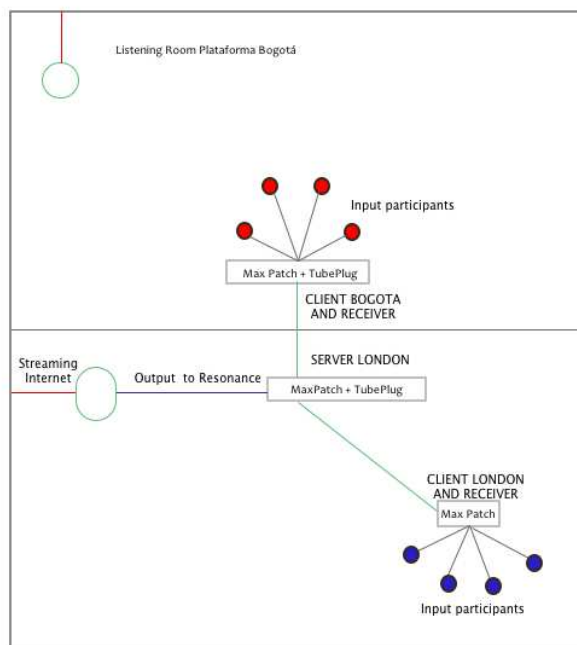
Listening Room Plataforma Bogotá

Input participants

Max Patch + TubePlug

CLIENT BOGOTA AND RECEIVER

SERVER LONDON

Streaming Internet

Output to Resonance

MaxPatch + TubePlug

CLIENT LONDON AND RECEIVER

Max Patch

Input participants